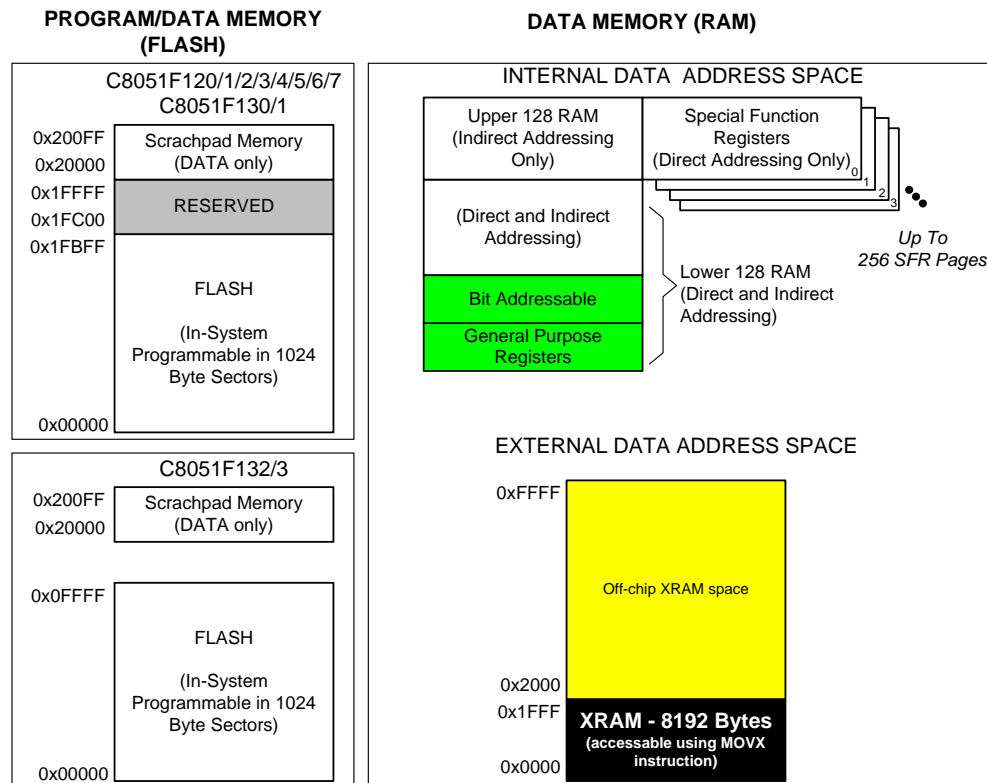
PROGRAM/DATA MEMORY (FLASH)

DATA MEMORY (RAM)

C8051F120/1/2/3/4/5/6/7
C8051F130/1

0x200FF
0x20000
Scrachpad Memory
(DATA only)

0x1FFFF
0x1FC00
RESERVED

0x1FBFF
FLASH

(In-System Programmable in 1024 Byte Sectors)

0x00000

C8051F132/3

0x200FF
0x20000
Scrachpad Memory
(DATA only)

0x0FFFF
FLASH

(In-System Programmable in 1024 Byte Sectors)

0x00000

INTERNAL DATA ADDRESS SPACE

Upper 128 RAM
(Indirect Addressing Only)

Special Function Registers
(Direct Addressing Only)

0
1
2
3

Up To
256 SFR Pages

(Direct and Indirect Addressing)

Bit Addressable

General Purpose Registers

Lower 128 RAM
(Direct and Indirect Addressing)

EXTERNAL DATA ADDRESS SPACE

0xFFFF

Off-chip XRAM space

0x2000
0x1FFF

XRAM - 8192 Bytes
(accessable using MOVX instruction)

0x0000